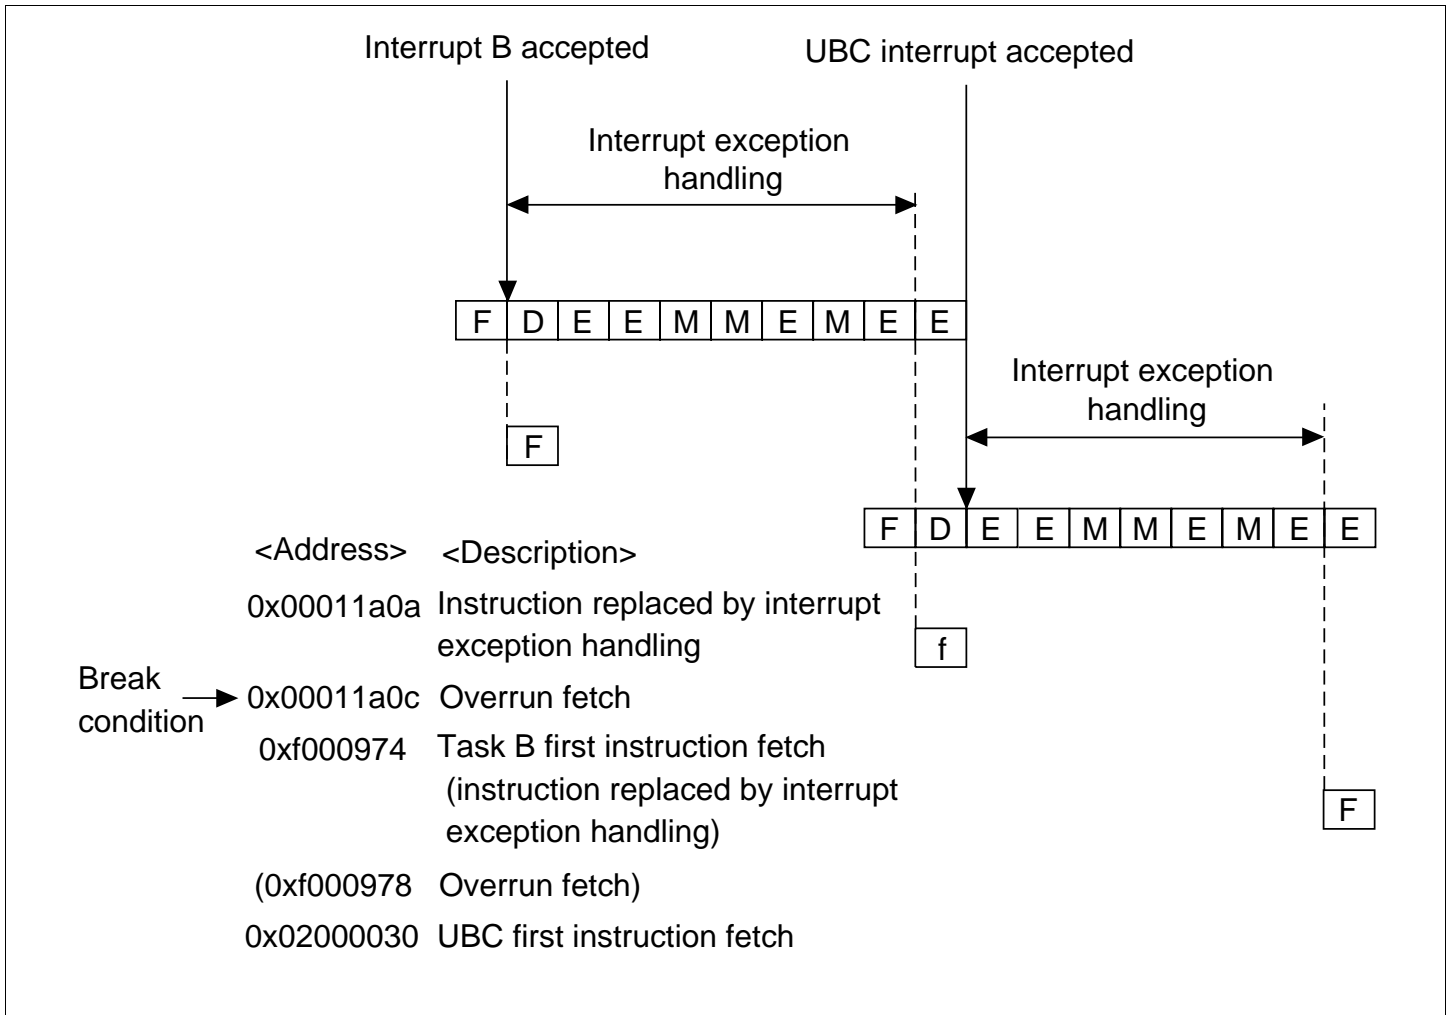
Interrupt B accepted

UBC interrupt accepted

Interrupt exception handling

| F | D | E | E | M | M | E | M | E | E |
|---|---|---|---|---|---|---|---|---|---|

F

Interrupt exception handling

| F | D | E | E | M | M | E | M | E | E |
|---|---|---|---|---|---|---|---|---|---|

f

F

<Address> <Description>

0x00011a0a Instruction replaced by interrupt exception handling

Break condition

0x00011a0c Overrun fetch

0xf000974 Task B first instruction fetch (instruction replaced by interrupt exception handling)

(0xf000978 Overrun fetch)

0x02000030 UBC first instruction fetch